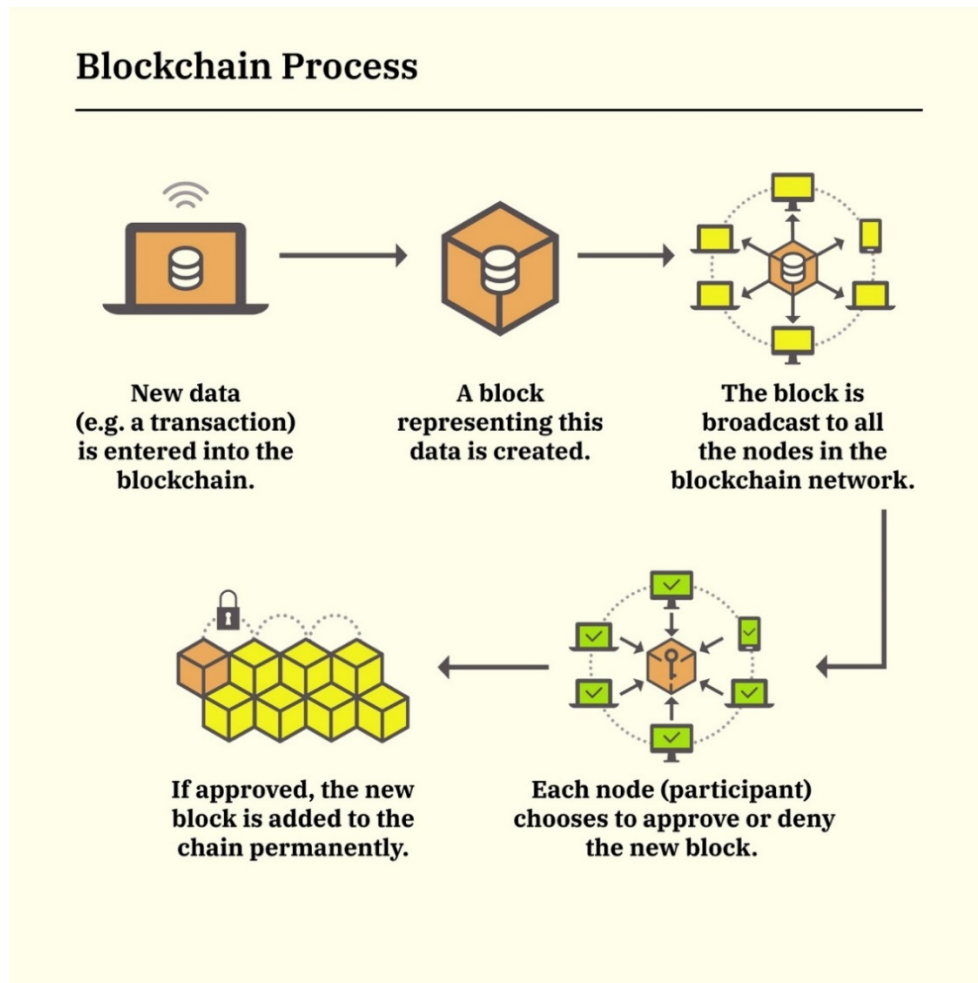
Blockchain Process

New data (e.g. a transaction) is entered into the blockchain.

A block representing this data is created.

The block is broadcast to all the nodes in the blockchain network.

Each node (participant) chooses to approve or deny the new block.

If approved, the new block is added to the chain permanently.